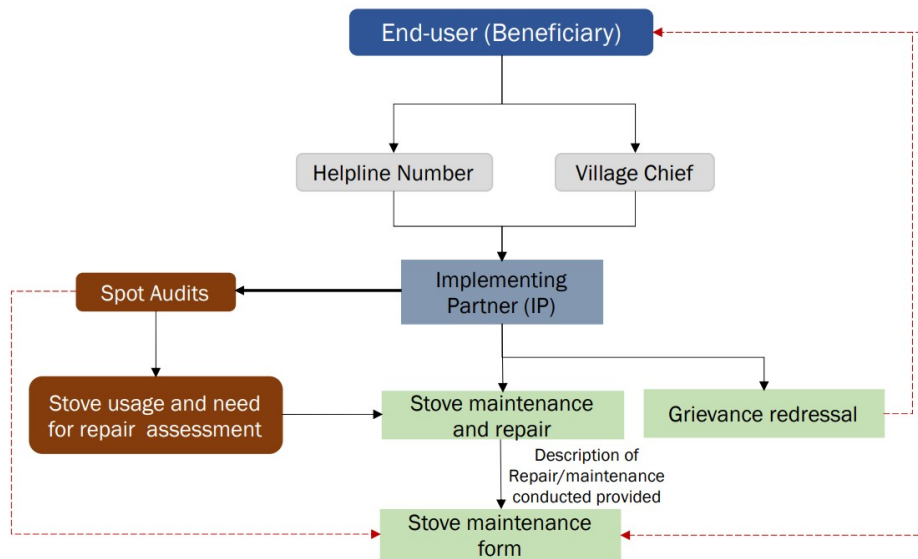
End-user (Beneficiary)

Helpline Number

Village Chief

Implementing Partner (IP)

Spot Audits

Stove usage and need for repair assessment

Stove maintenance and repair

Grievance redressal

Description of Repair/maintenance conducted provided

Stove maintenance form